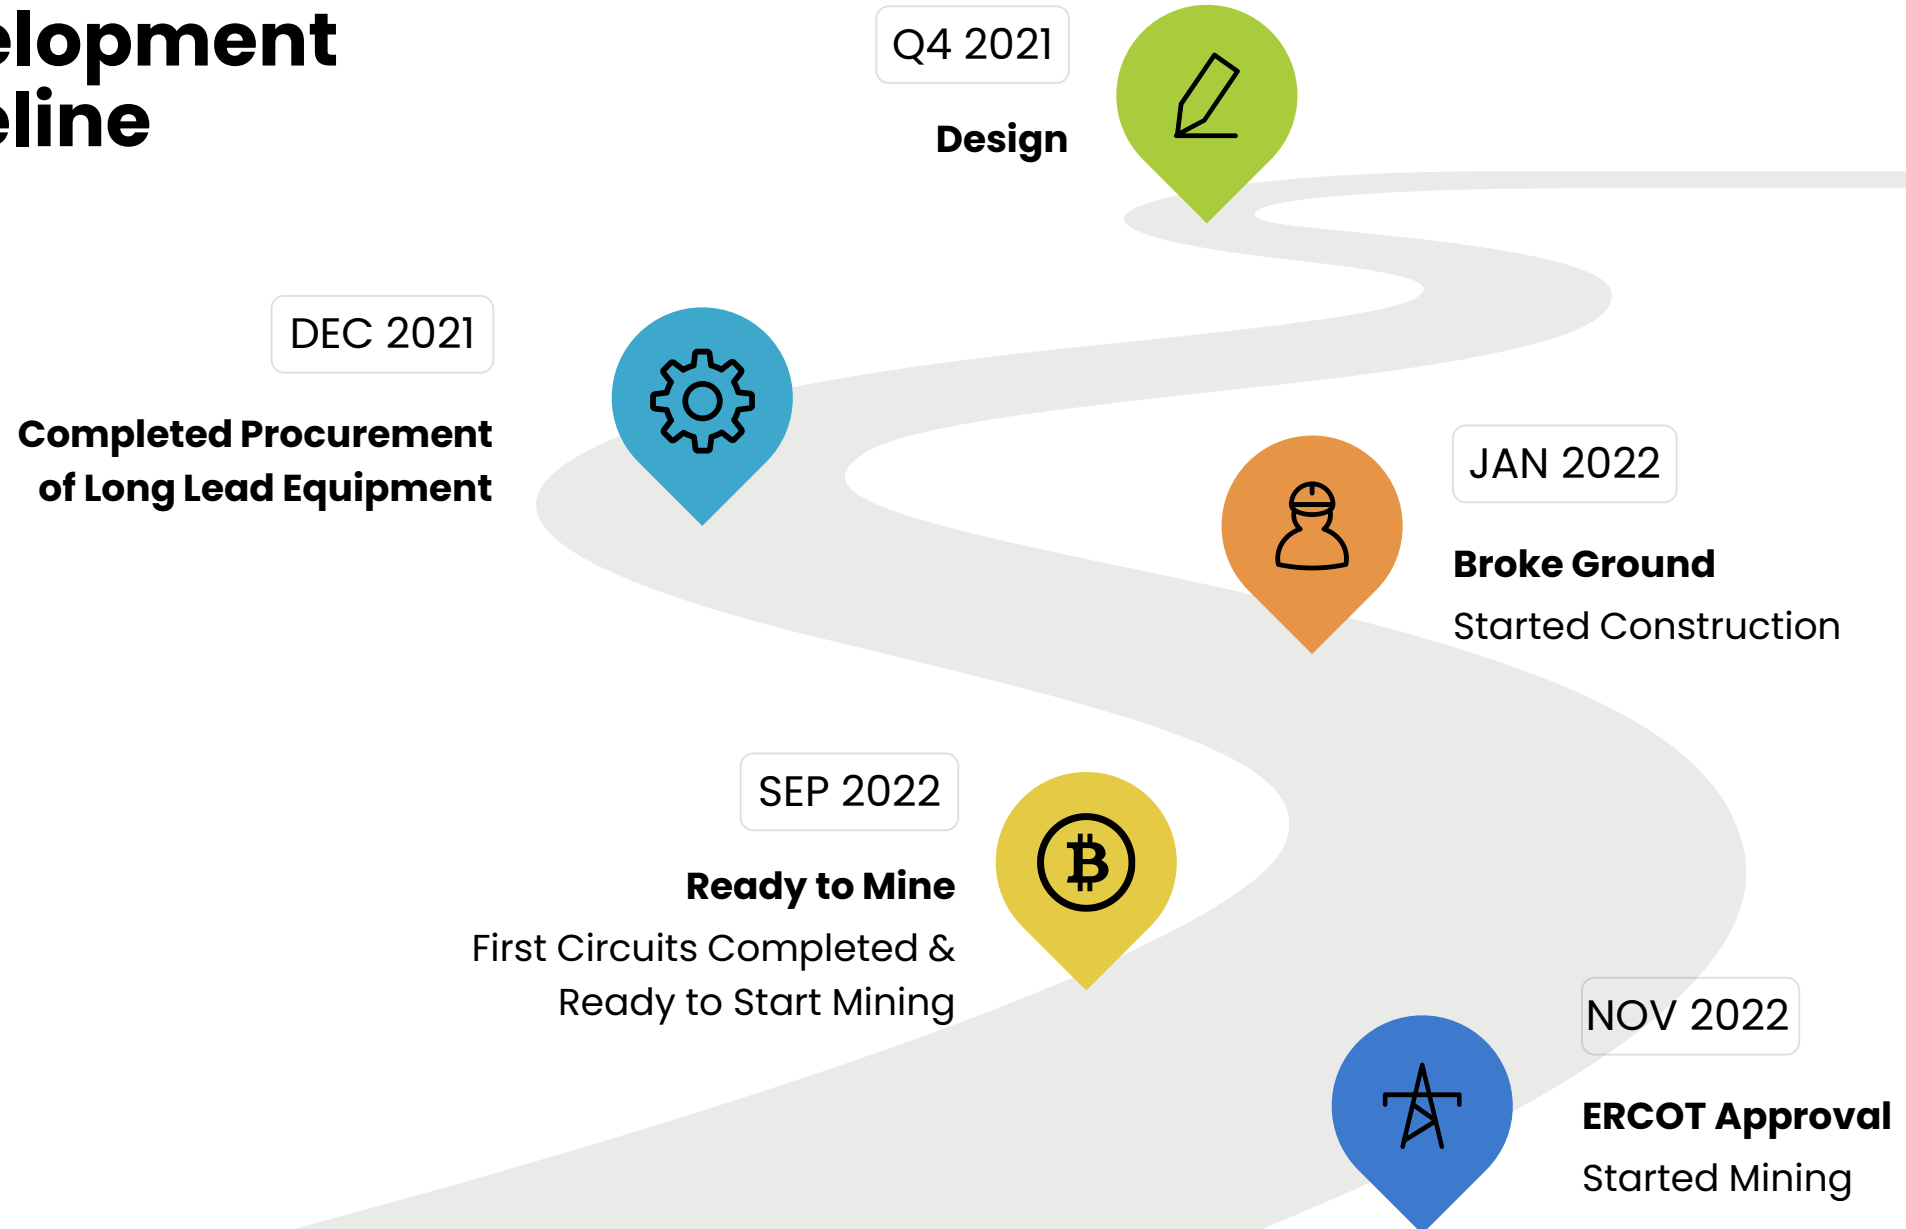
elopment
eline

Q4 2021
Design

DEC 2021
Completed Procurement of Long Lead Equipment

JAN 2022
Broke Ground
Started Construction

SEP 2022
Ready to Mine
First Circuits Completed & Ready to Start Mining

NOV 2022
ERCOT Approval
Started Mining